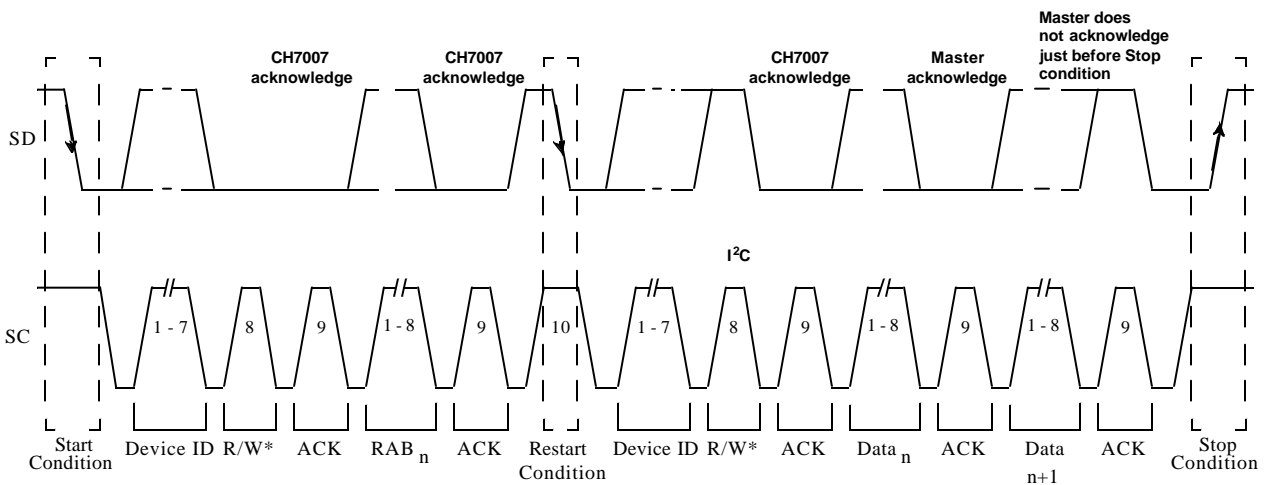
CH7007 acknowledge

CH7007 acknowledge

CH7007 acknowledge

Master acknowledge

Master does not acknowledge just before Stop condition

SD

$I^2C$

SC

1 - 7

8

9

1 - 8

9

10

1 - 7

8

9

1 - 8

9

1 - 8

9

Start Condition

Device ID

R/W*

ACK

$RAB_n$

ACK

Restart Condition

Device ID

R/W*

ACK

$Data_n$

ACK

Data $n+1$

ACK

Stop Condition